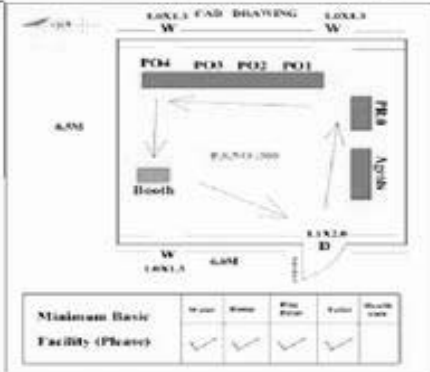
1.0X1.5 CAD DRAWING 1.0X1.5
W W

PO4 PO3 PO2 PO1

PR0

6.5M

P.S.NO.200

Agents

Booth

1.1X2.0
D

W
1.0X1.5

6.6M

| Minimum Basic Facility (Please) | Water | Ramp | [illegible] | Toilet | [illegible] |
|---|---|---|---|---|---|
| | ✓ | ✓ | ✓ | ✓ | |